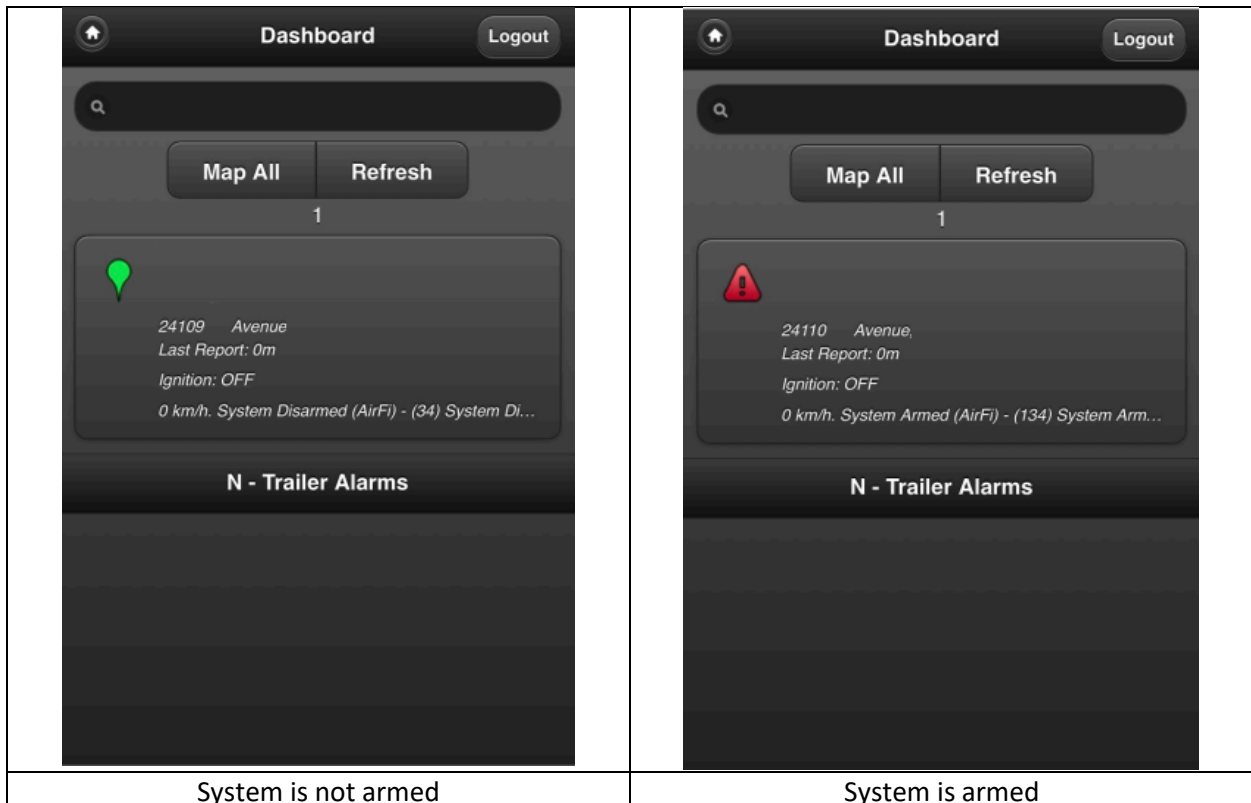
| Dashboard Logout<br><br>Map All Refresh<br>1<br><br>24109 Avenue<br>Last Report: 0m<br>Ignition: OFF<br>0 km/h. System Disarmed (AirFi) - (34) System Di…<br><br>N - Trailer Alarms | Dashboard Logout<br><br>Map All Refresh<br>1<br><br>24110 Avenue,<br>Last Report: 0m<br>Ignition: OFF<br>0 km/h. System Armed (AirFi) - (134) System Arm…<br><br>N - Trailer Alarms |
|---|---|
| System is not armed | System is armed |